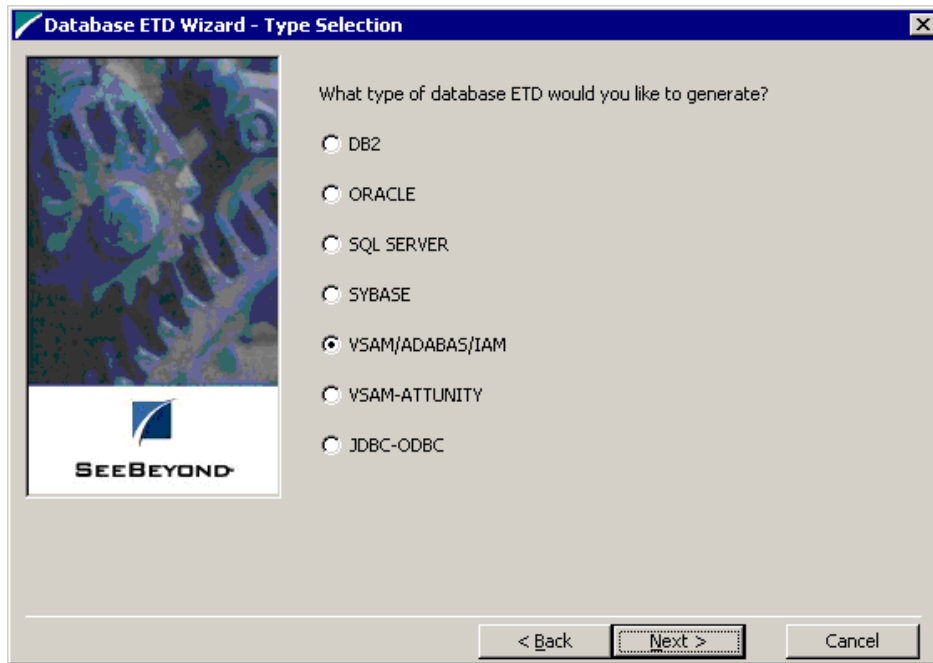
Database ETD Wizard - Type Selection

SEEBEYOND

What type of database ETD would you like to generate?

DB2

ORACLE

SQL SERVER

SYBASE

VSAM/ADABAS/IAM

VSAM-ATTUNITY

JDBC-ODBC

< Back

Next >

Cancel